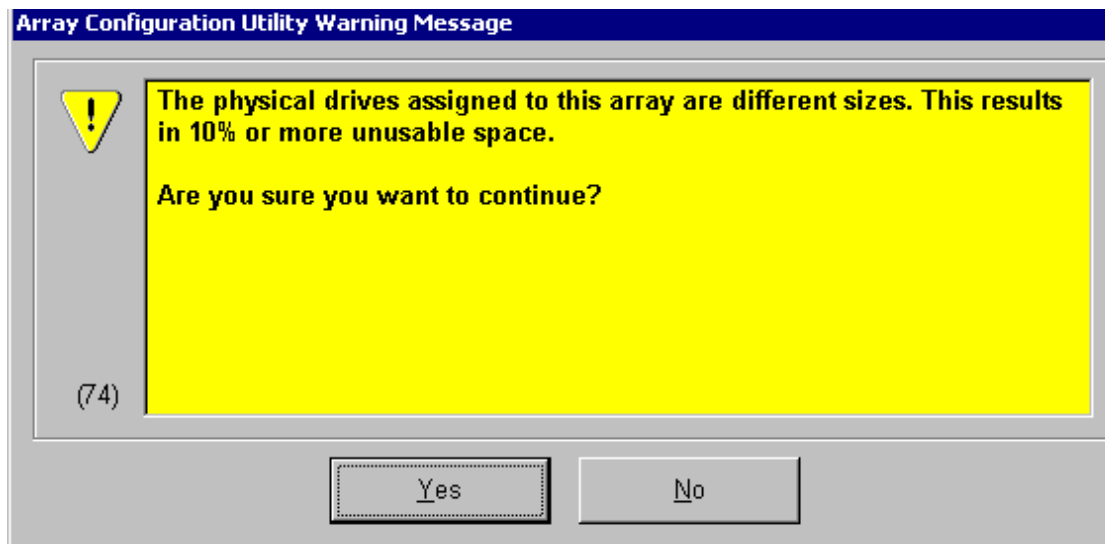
Array Configuration Utility Warning Message

!

The physical drives assigned to this array are different sizes. This results in 10% or more unusable space.

Are you sure you want to continue?

(74)

Yes

No